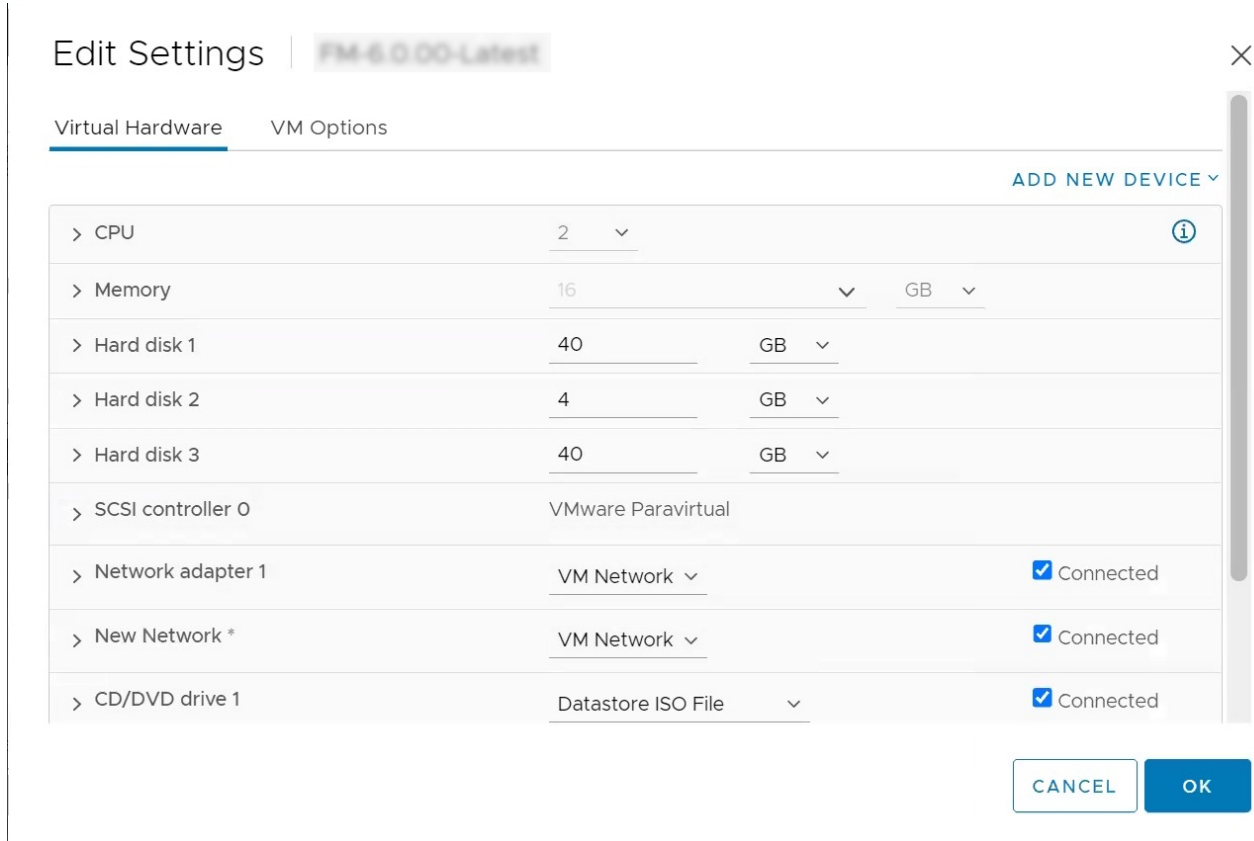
Edit Settings | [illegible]

Virtual Hardware VM Options

ADD NEW DEVICE

| | | | |
|---|---|---|---|
| > CPU | 2 | | |
| > Memory | 16 | GB | |
| > Hard disk 1 | 40 | GB | |
| > Hard disk 2 | 4 | GB | |
| > Hard disk 3 | 40 | GB | |
| > SCSI controller 0 | VMware Paravirtual | | |
| > Network adapter 1 | VM Network | | Connected |
| > New Network * | VM Network | | Connected |
| > CD/DVD drive 1 | Datastore ISO File | | Connected |

CANCEL OK